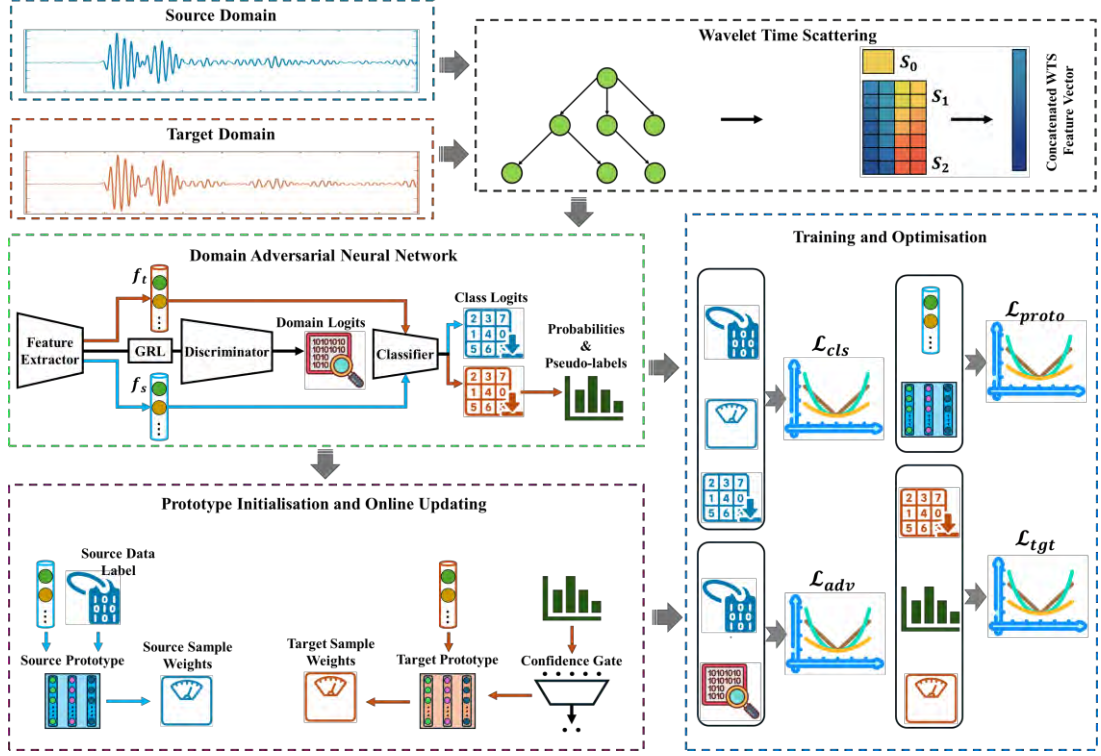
Source Domain

Target Domain

Wavelet Time Scattering

$S_0$

$S_1$

$S_2$

Concatenated WTS Feature Vector

Domain Adversarial Neural Network

$f_t$

Feature Extractor

GRL

Discriminator

Domain Logits

1010101
1010101
1010
1010

Classifier

Class Logits

2 3 7
1 4 0
5 6

Probabilities & Pseudo-labels

$f_s$

2 3 7
1 4 0
5 6

Training and Optimisation

$\mathcal{L}_{cls}$

$\mathcal{L}_{proto}$

2 3 7
1 4 0
5 6

$\mathcal{L}_{adv}$

2 3 7
1 4 0
5 6

$\mathcal{L}_{tgt}$

1010101
1010101
1010
1010

Prototype Initialisation and Online Updating

Source Data Label

Source Prototype

Source Sample Weights

Target Sample Weights

Target Prototype

Confidence Gate